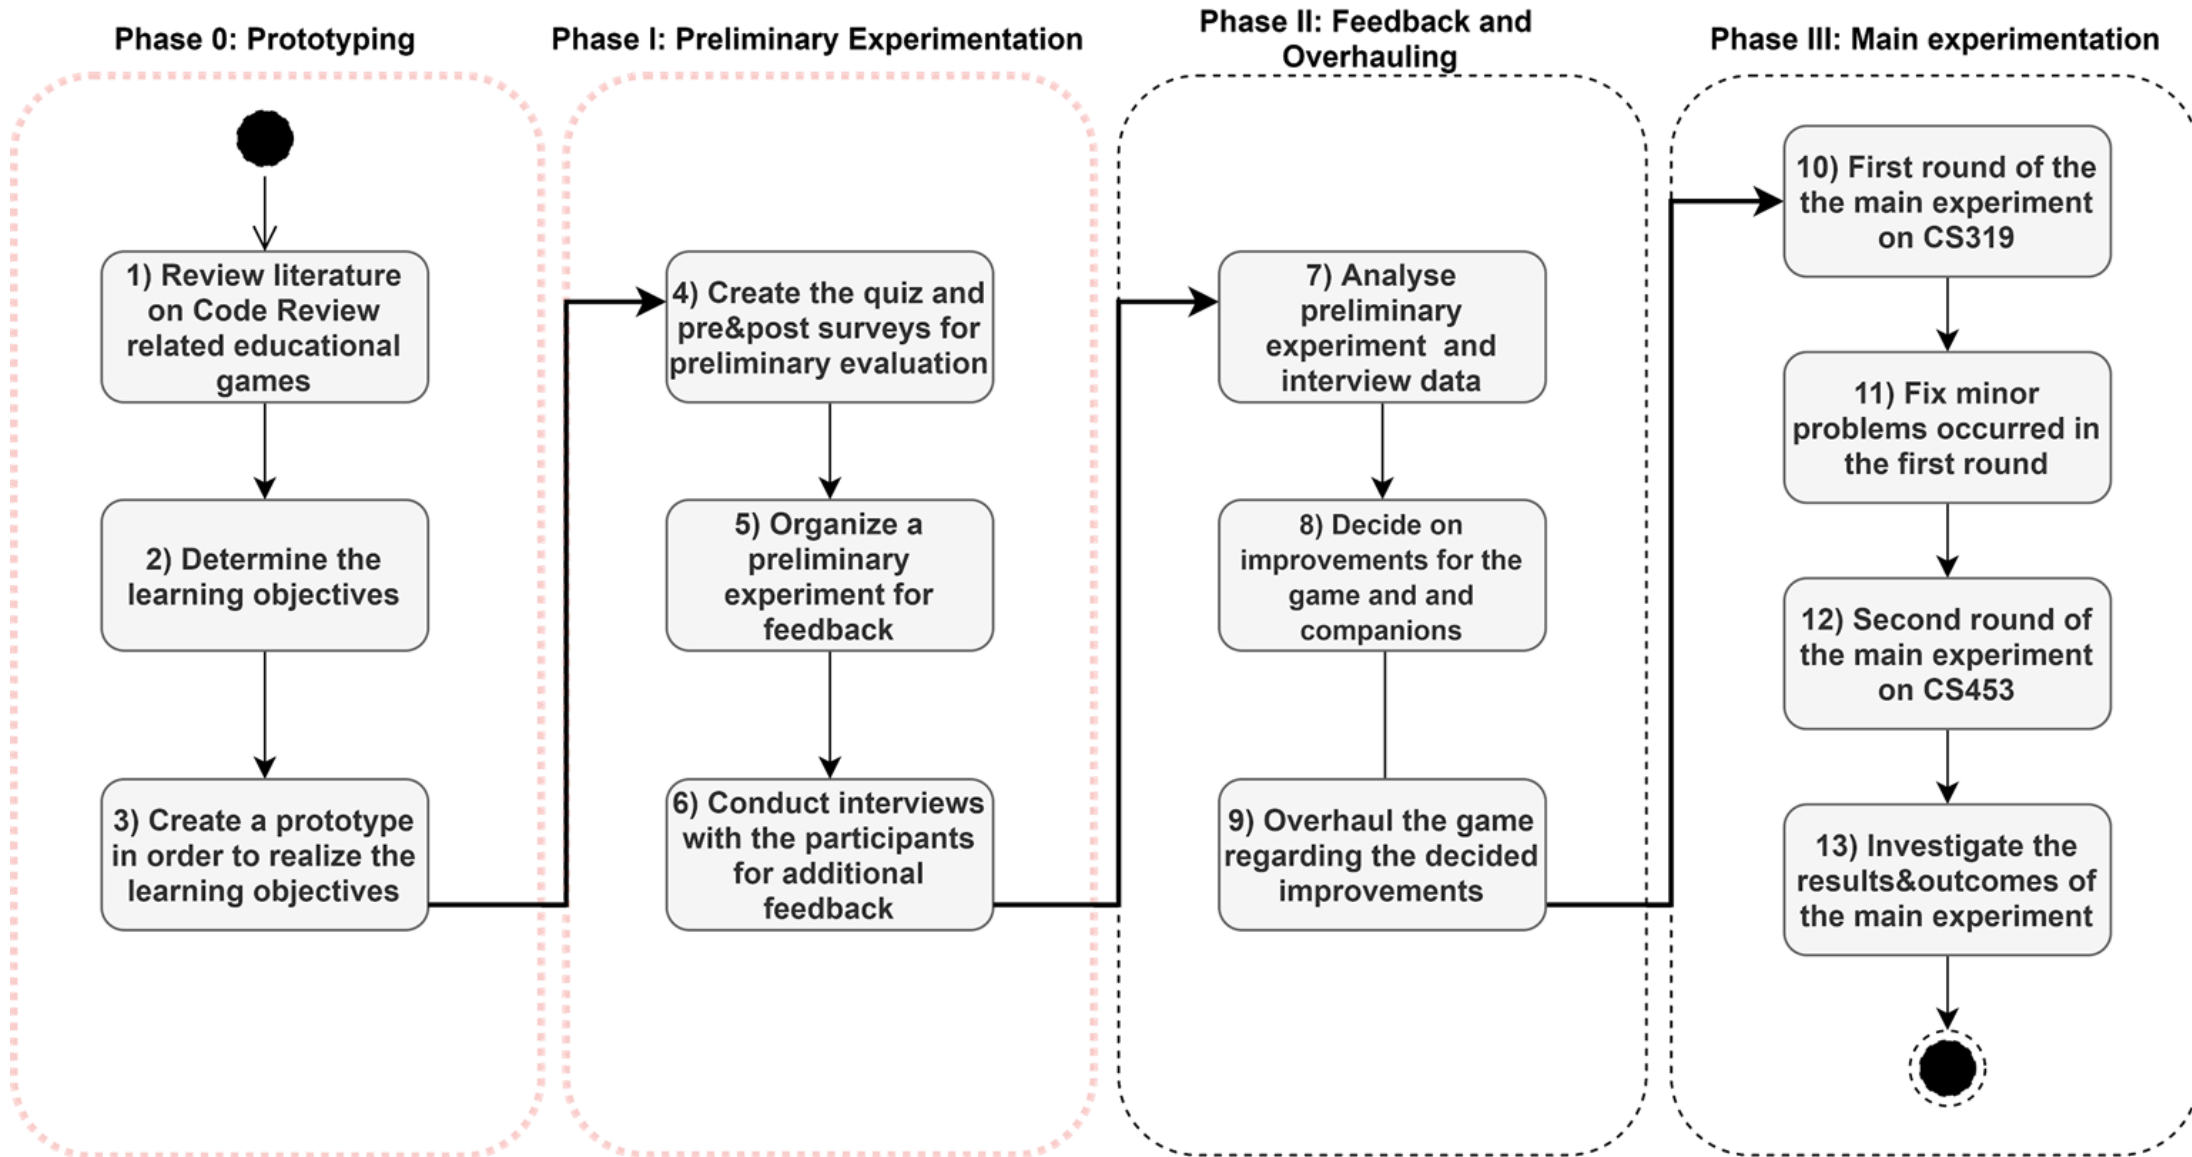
Phase 0: Prototyping

1) Review literature on Code Review related educational games

2) Determine the learning objectives

3) Create a prototype in order to realize the learning objectives

Phase I: Preliminary Experimentation

4) Create the quiz and pre&post surveys for preliminary evaluation

5) Organize a preliminary experiment for feedback

6) Conduct interviews with the participants for additional feedback

Phase II: Feedback and Overhauling

7) Analyse preliminary experiment and interview data

8) Decide on improvements for the game and and companions

9) Overhaul the game regarding the decided improvements

Phase III: Main experimentation

10) First round of the the main experiment on CS319

11) Fix minor problems occurred in the first round

12) Second round of the main experiment on CS453

13) Investigate the results&outcomes of the main experiment